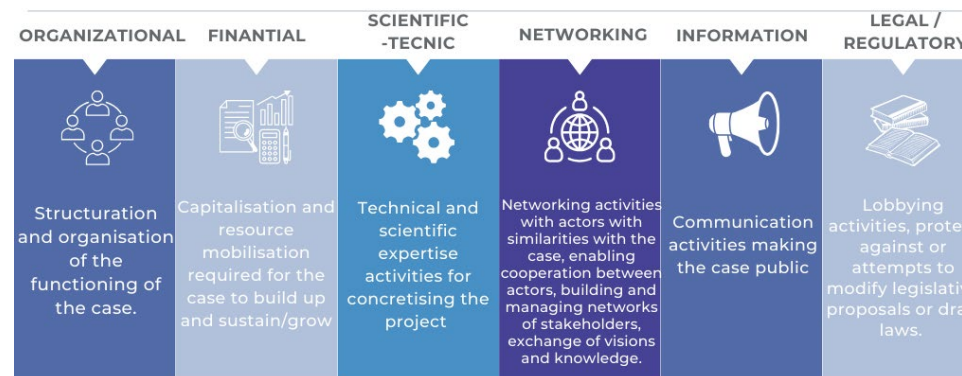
ORGANIZATIONAL

Structuration and organisation of the functioning of the case.

FINANTIAL

Capitalisation and resource mobilisation required for the case to build up and sustain/grow

SCIENTIFIC -TECNIC

Technical and scientific expertise activities for concretising the project

NETWORKING

Networking activities with actors with similarities with the case, enabling cooperation between actors, building and managing networks of stakeholders, exchange of visions and knowledge.

INFORMATION

Communication activities making the case public

LEGAL / REGULATORY

Lobbying activities, prote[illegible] against or attempts to modify legislativ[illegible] proposals or dra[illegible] laws.